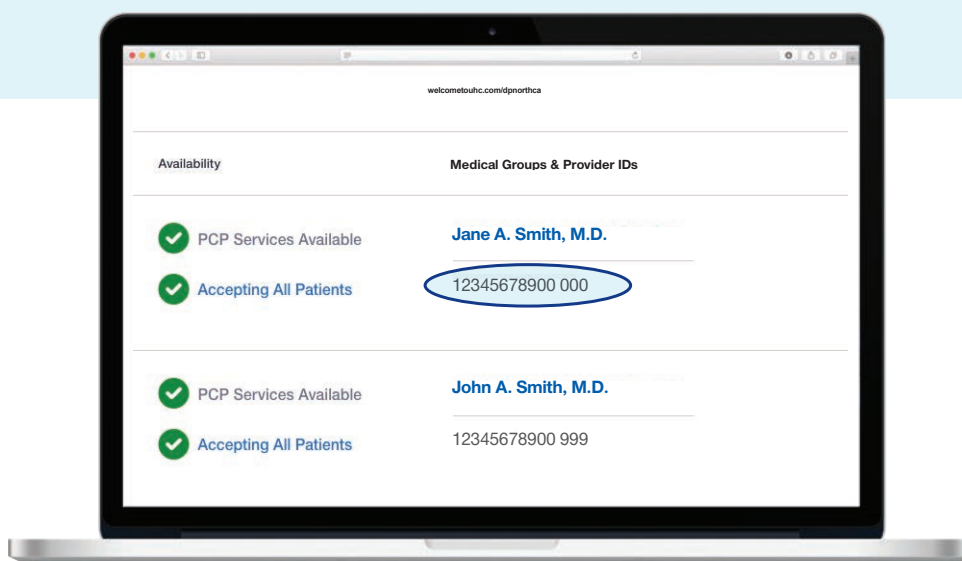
welcometouhc.com/dpnorthca

Availability

Medical Groups & Provider IDs

PCP Services Available

Accepting All Patients

Jane A. Smith, M.D.

12345678900 000

PCP Services Available

Accepting All Patients

John A. Smith, M.D.

12345678900 999